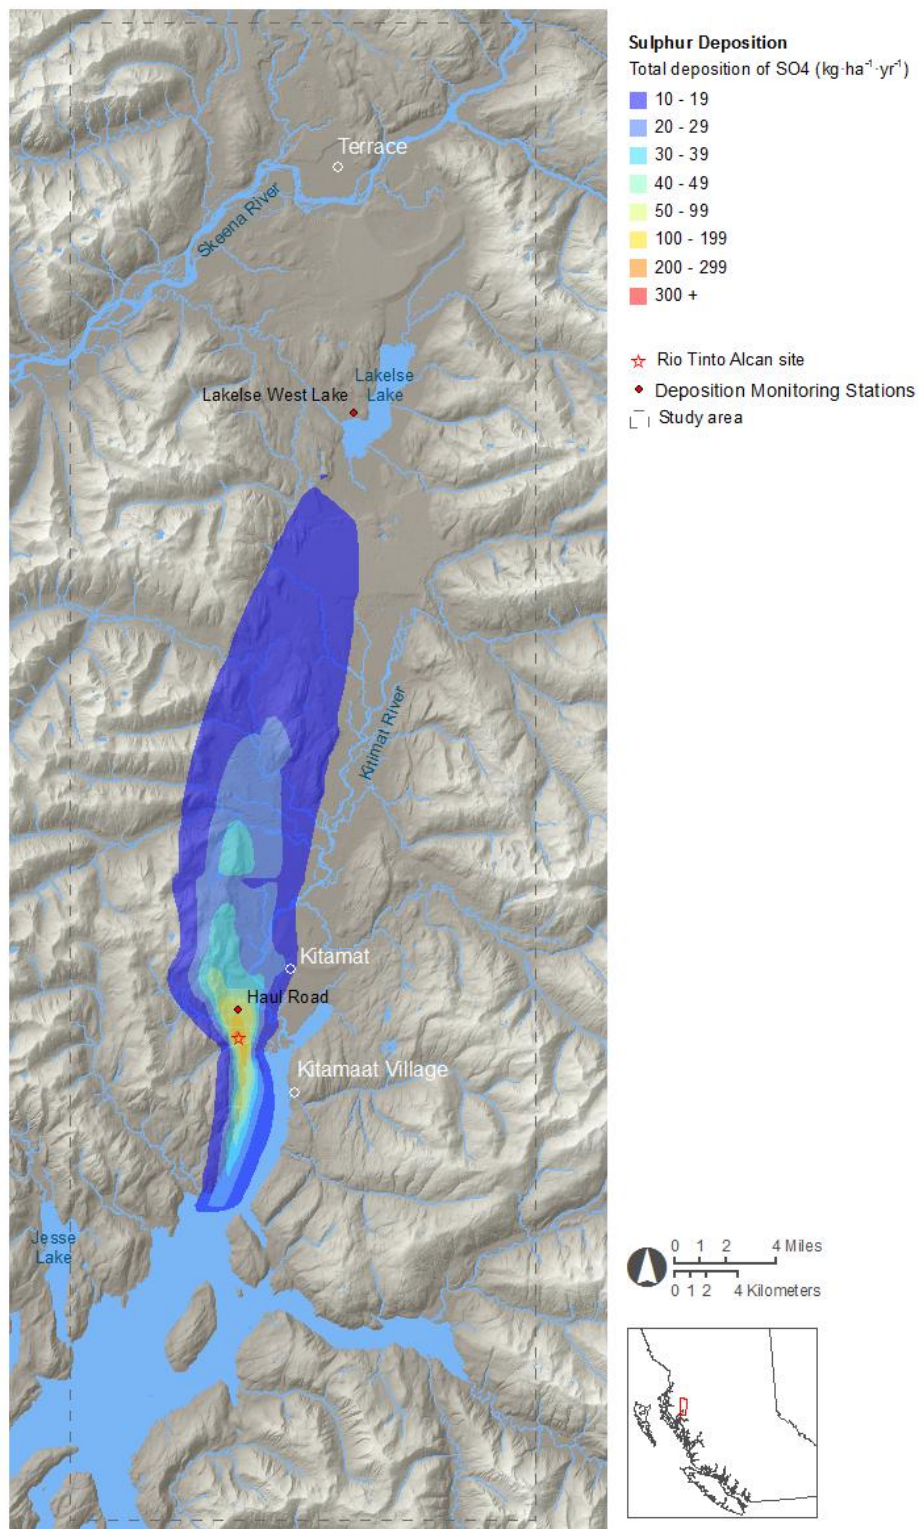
Terrace

Skeena River

Lakelse Lake

Lakelse West Lake

Kitimat River

Kitimat

Haul Road

Kitamaat Village

Jesse Lake

Sulphur Deposition

Total deposition of SO4 ($kg \cdot ha^{-1} \cdot yr^{-1}$)

10 - 19

20 - 29

30 - 39

40 - 49

50 - 99

100 - 199

200 - 299

300 +

Rio Tinto Alcan site

Deposition Monitoring Stations

Study area

0 1 2 4 Miles

0 1 2 4 Kilometers